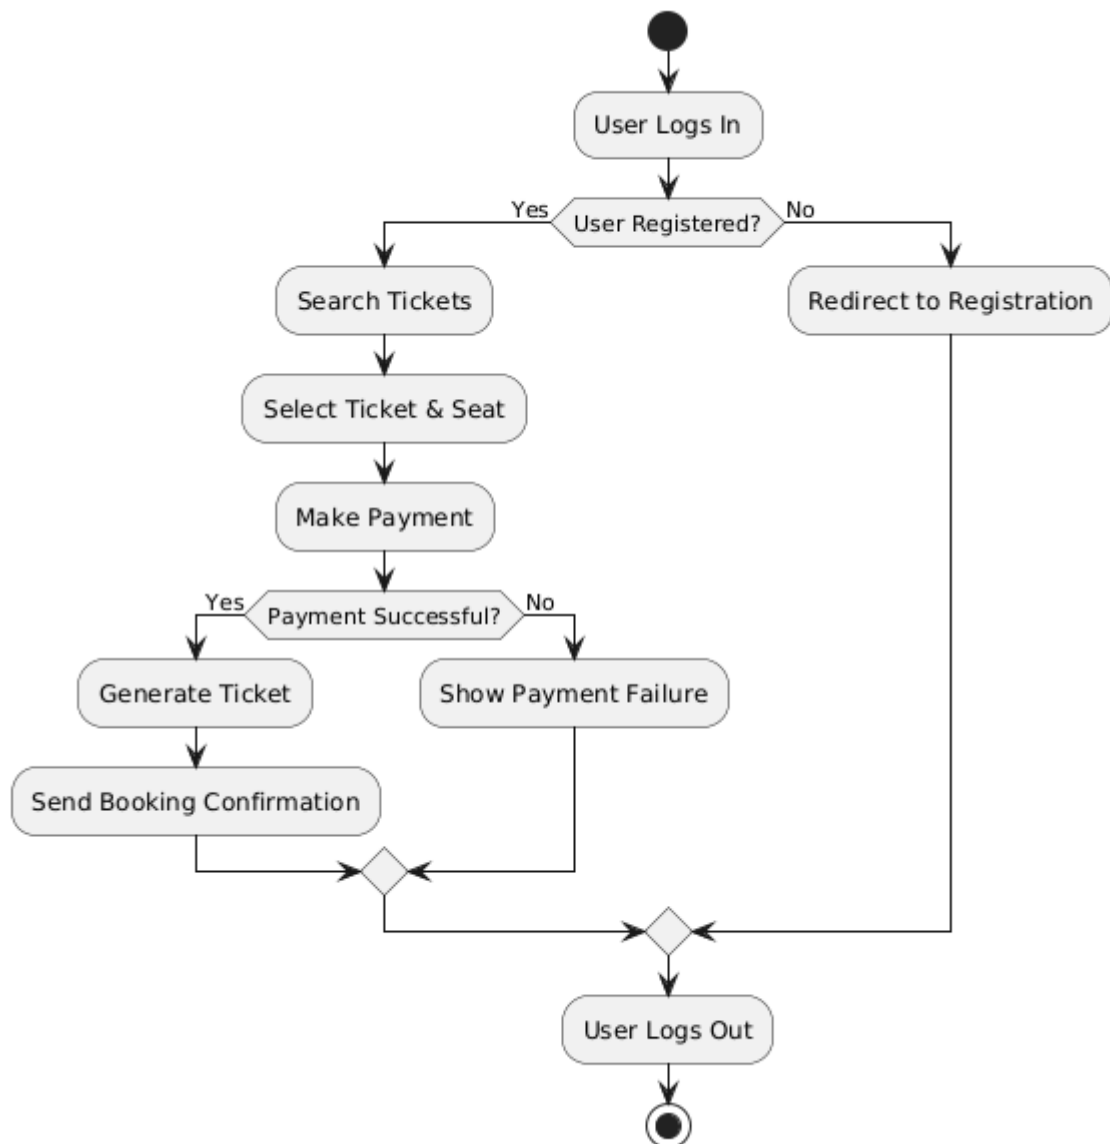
User Logs In

Yes

User Registered?

No

Search Tickets

Redirect to Registration

Select Ticket & Seat

Make Payment

Yes

Payment Successful?

No

Generate Ticket

Show Payment Failure

Send Booking Confirmation

User Logs Out